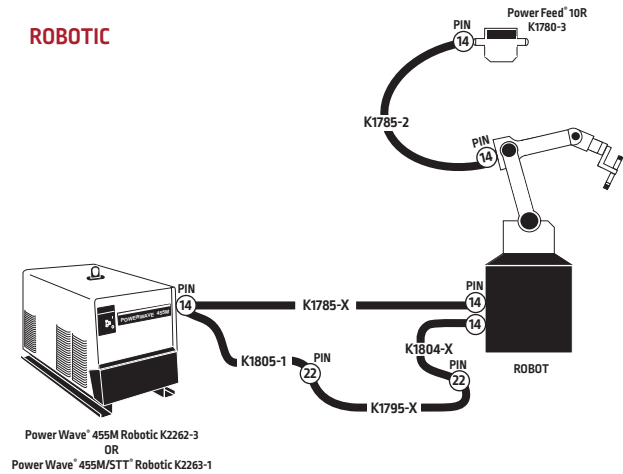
ROBOTIC

Power Feed® 10R
K1780-3

PIN
14

K1785-2

PIN
14

PIN
14

K1785-X

PIN
14

14

K1804-X

PIN
22

ROBOT

K1805-1

PIN
22

K1795-X

POWERWAVE 455M

Power Wave® 455M Robotic K2262-3
OR
Power Wave® 455M/STT® Robotic K2263-1